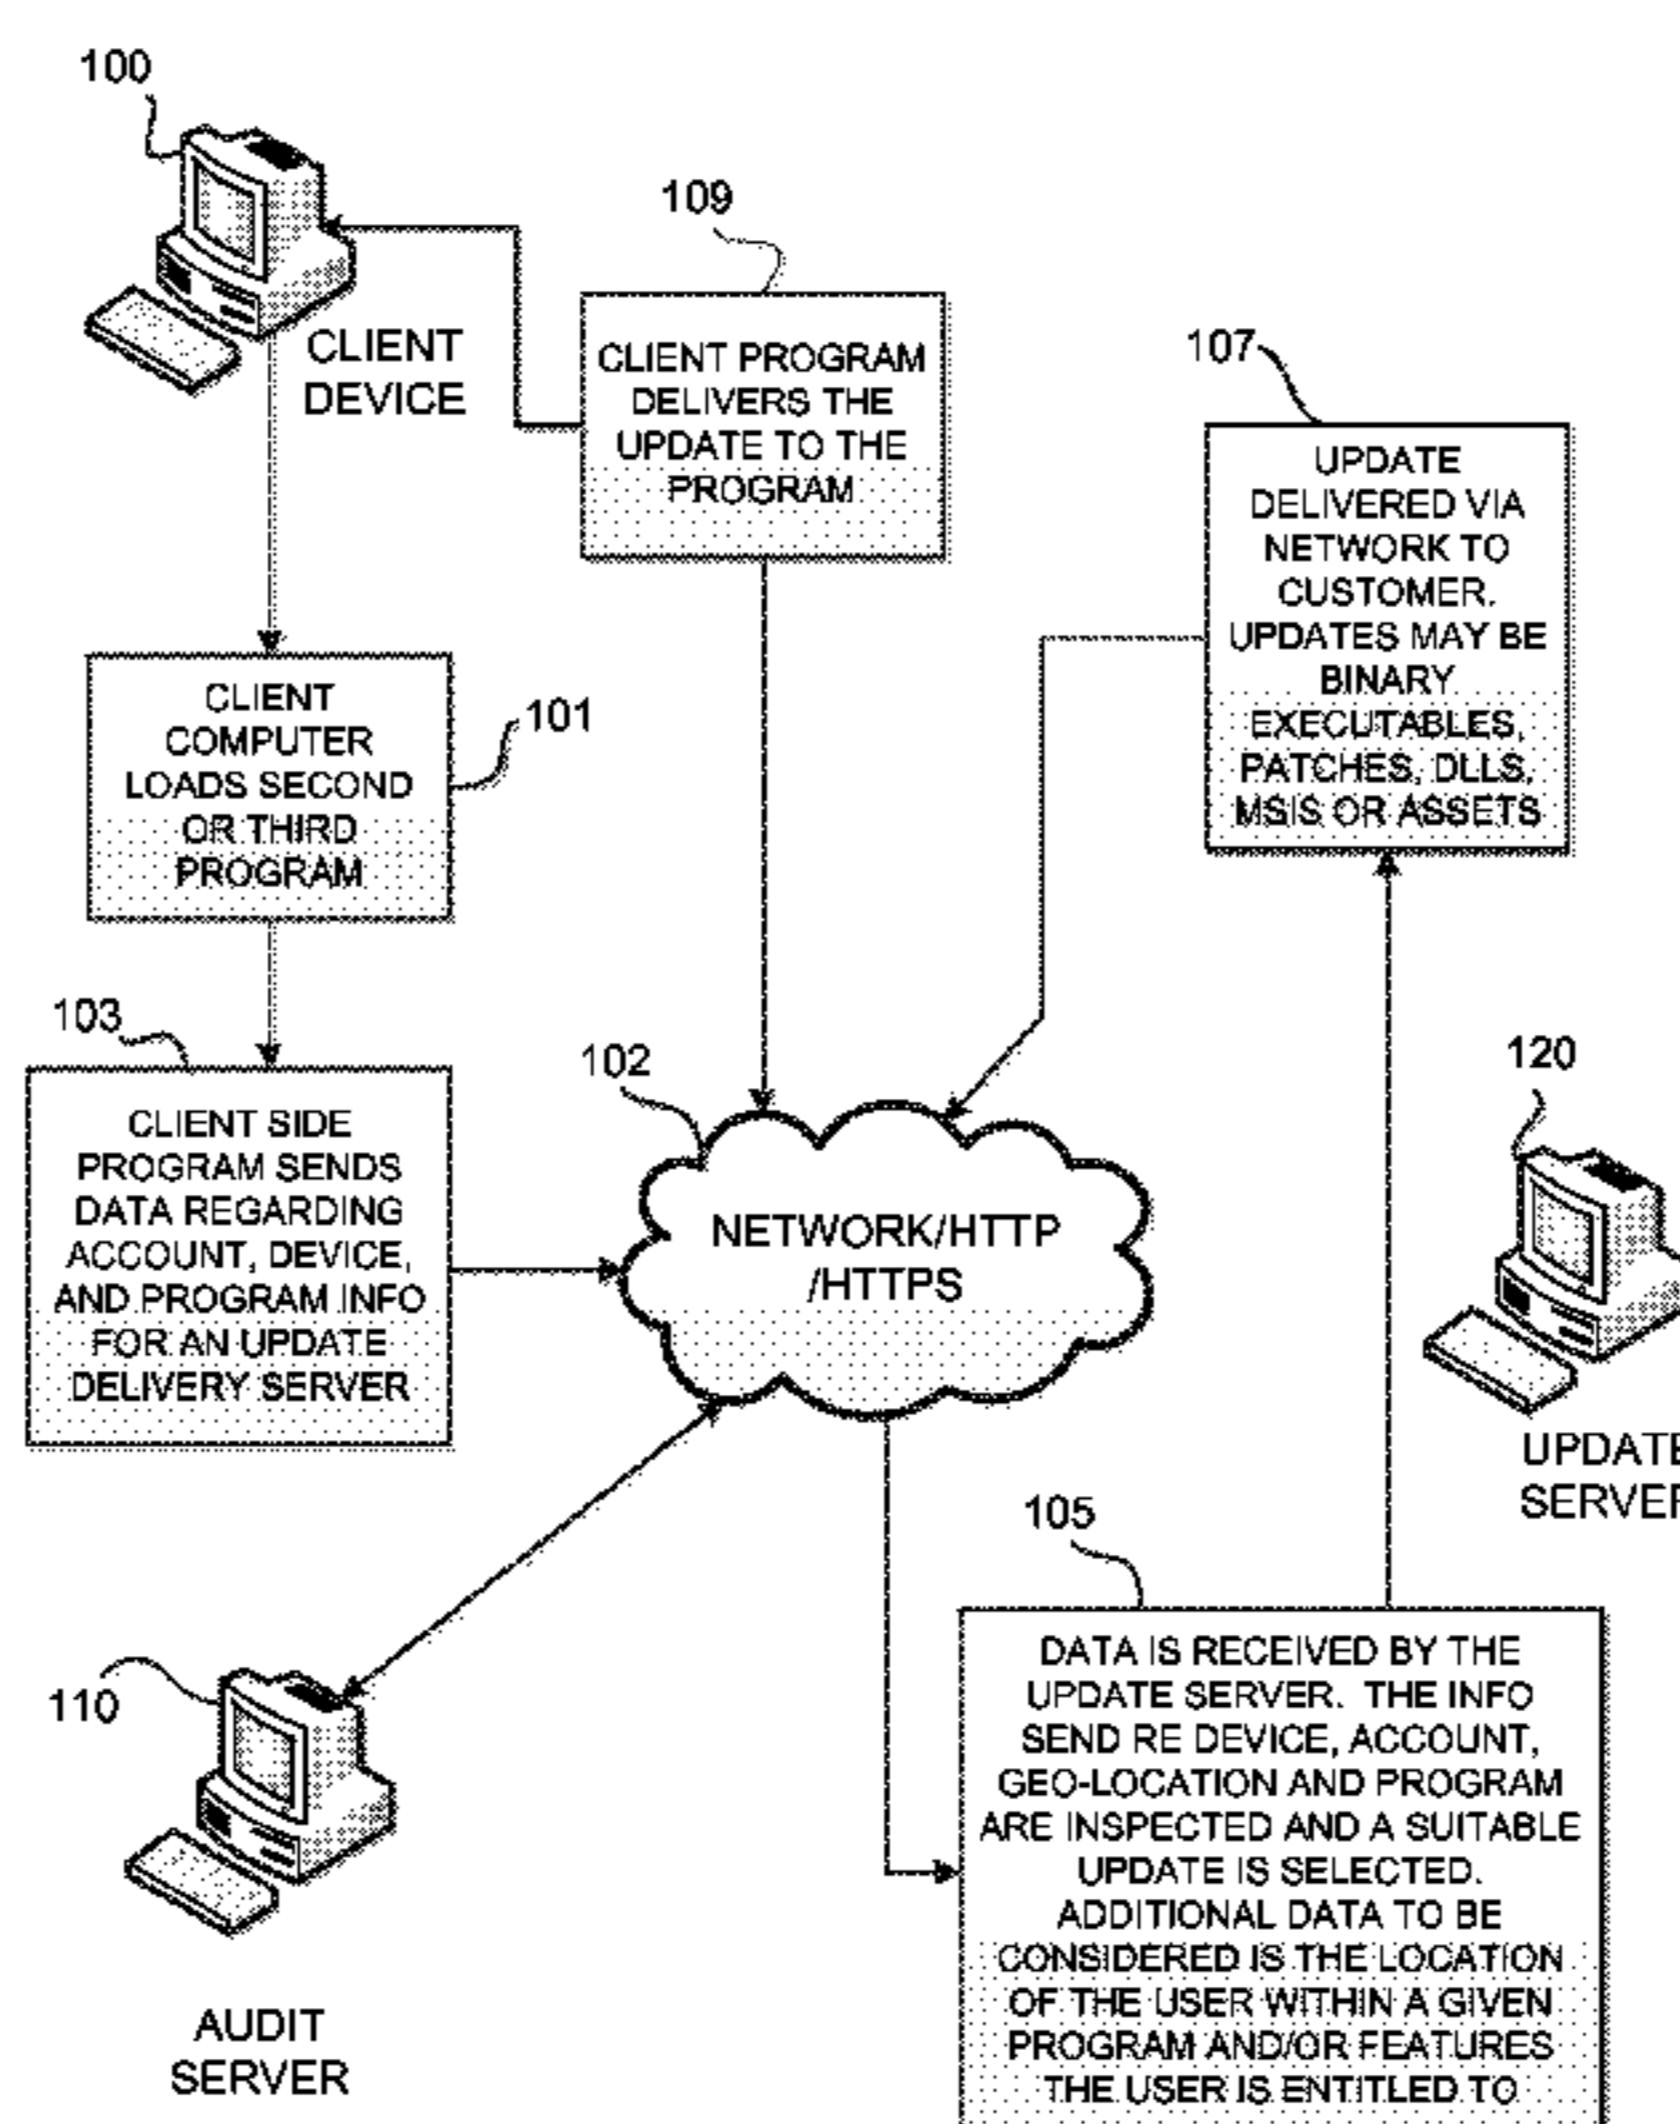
100

CLIENT DEVICE

109

CLIENT PROGRAM DELIVERS THE UPDATE TO THE PROGRAM

107

UPDATE DELIVERED VIA NETWORK TO CUSTOMER. UPDATES MAY BE BINARY EXECUTABLES, PATCHES, DLLS, MSIS OR ASSETS

CLIENT COMPUTER LOADS SECOND OR THIRD PROGRAM

101

103

CLIENT SIDE PROGRAM SENDS DATA REGARDING ACCOUNT, DEVICE, AND PROGRAM INFO FOR AN UPDATE DELIVERY SERVER

102

NETWORK/HTTP /HTTPS

120

UPDATE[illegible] SERVE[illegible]

105

110

DATA IS RECEIVED BY THE UPDATE SERVER. THE INFO SEND RE DEVICE, ACCOUNT, GEO-LOCATION AND PROGRAM ARE INSPECTED AND A SUITABLE UPDATE IS SELECTED. ADDITIONAL DATA TO BE CONSIDERED IS THE LOCATION OF THE USER WITHIN A GIVEN PROGRAM AND/OR FEATURES THE USER IS ENTITLED TO

AUDIT SERVER